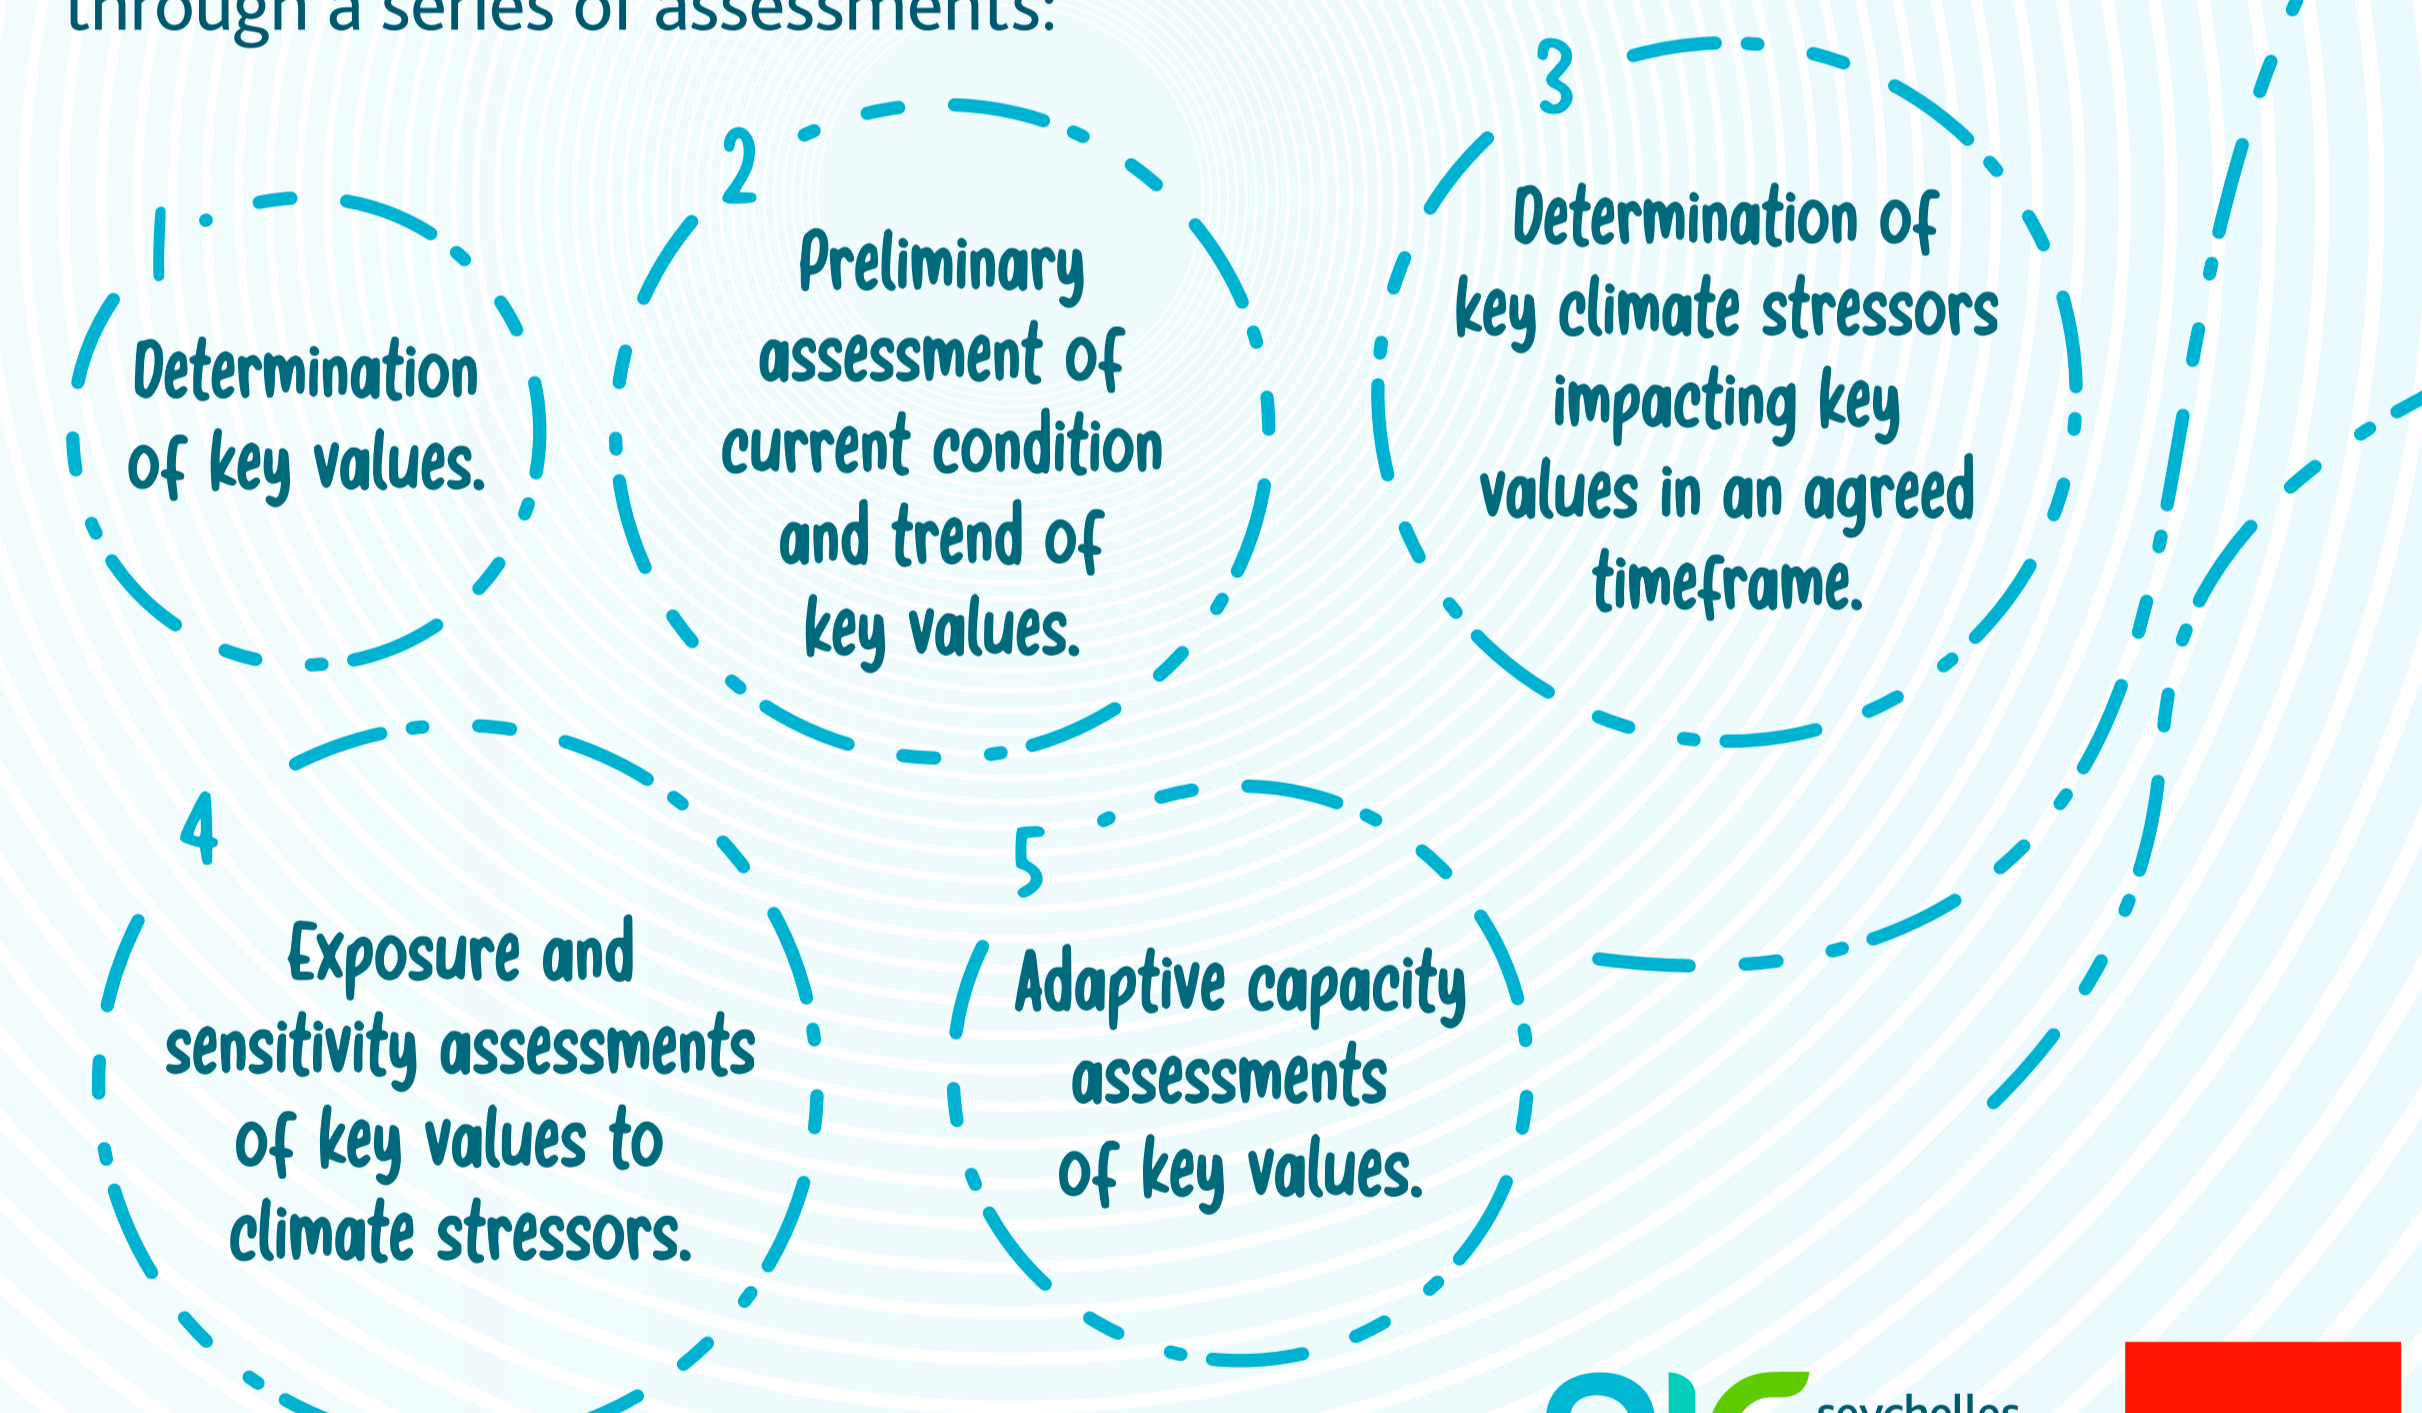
through a series of assessments:

1
Determination of key values.

2
Preliminary assessment of current condition and trend of key values.

3
Determination of key climate stressors impacting key values in an agreed timeframe.

4
Exposure and sensitivity assessments of key values to climate stressors.

5
Adaptive capacity assessments of key values.

seychelles